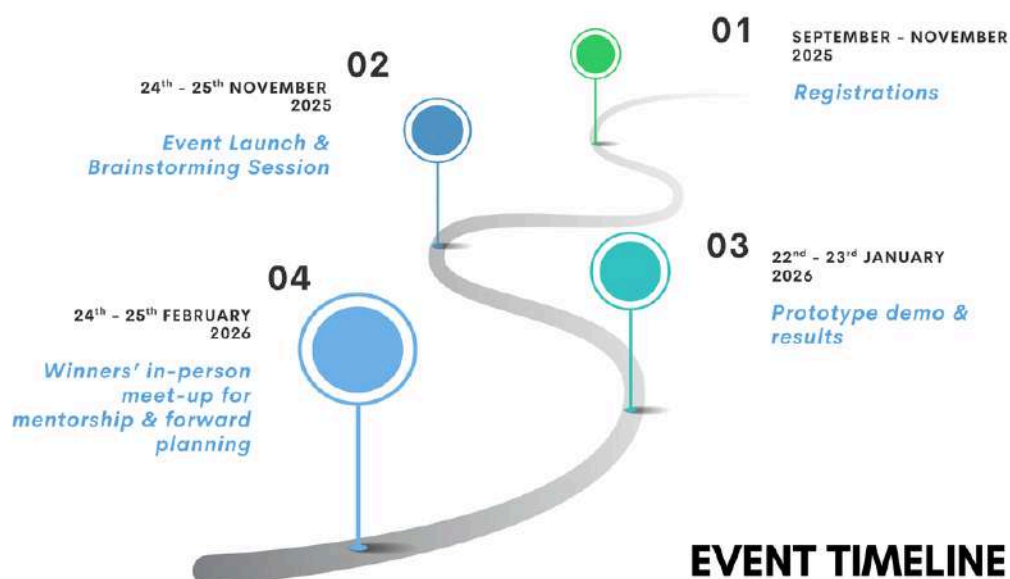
01

SEPTEMBER - NOVEMBER 2025

Registrations

02

24$^{th}$ - 25$^{th}$ NOVEMBER 2025

Event Launch & Brainstorming Session

03

22$^{nd}$ - 23$^{rd}$ JANUARY 2026

Prototype demo & results

04

24$^{th}$ - 25$^{th}$ FEBRUARY 2026

Winners' in-person meet-up for mentorship & forward planning

EVENT TIMELINE